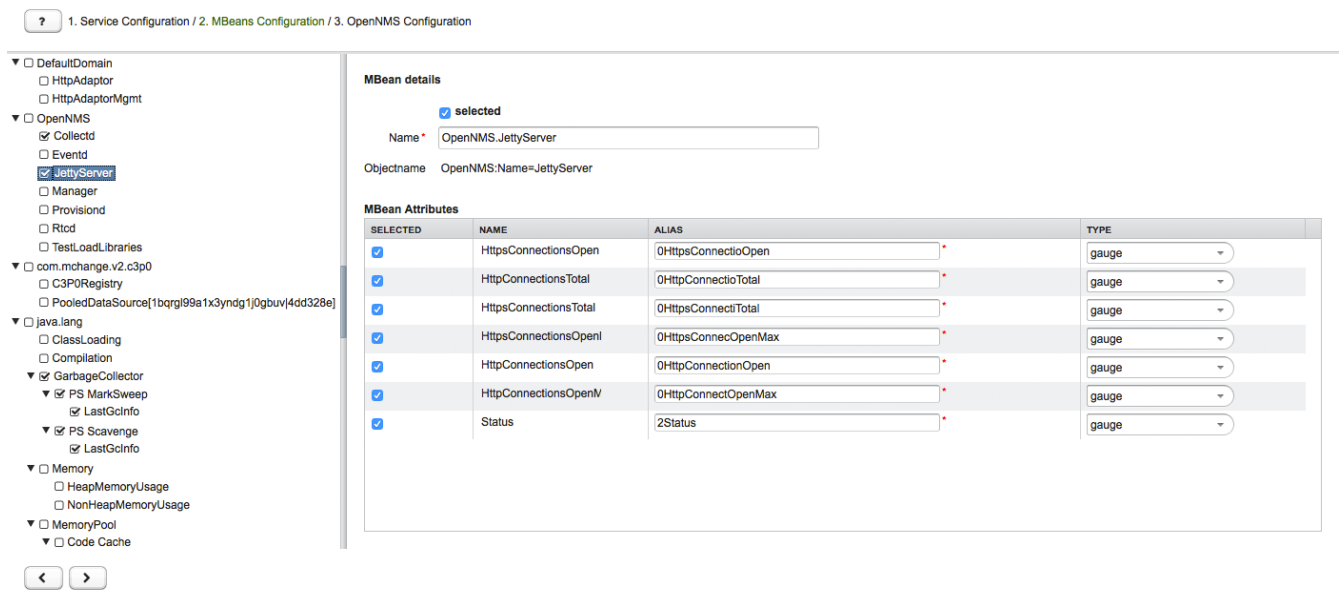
?

1. Service Configuration / 2. MBeans Configuration / 3. OpenNMS Configuration

DefaultDomain
HttpAdaptor
HttpAdaptorMgmt
OpenNMS
Collectd
Eventd
JettyServer
Manager
Provisiond
Rtcd
TestLoadLibraries
com.mchange.v2.c3p0
C3P0Registry
PooledDataSource[1bqrgl99a1x3yndg1j0gbuv|4dd328e]
java.lang
ClassLoading
Compilation
GarbageCollector
PS MarkSweep
LastGcInfo
PS Scavenge
LastGcInfo
Memory
HeapMemoryUsage
NonHeapMemoryUsage
MemoryPool
Code Cache

MBean details

selected

Name * OpenNMS.JettyServer

Objectname OpenNMS:Name=JettyServer

MBean Attributes

| SELECTED | NAME | ALIAS | TYPE |
|---|---|---|---|
| ☑ | HttpsConnectionsOpen | 0HttpsConnectioOpen * | gauge |
| ☑ | HttpConnectionsTotal | 0HttpConnectioTotal * | gauge |
| ☑ | HttpsConnectionsTotal | 0HttpsConnectiTotal * | gauge |
| ☑ | HttpsConnectionsOpenI | 0HttpsConnecOpenMax * | gauge |
| ☑ | HttpConnectionsOpen | 0HttpConnectionOpen * | gauge |
| ☑ | HttpConnectionsOpenM | 0HttpConnectOpenMax * | gauge |
| ☑ | Status | 2Status * | gauge |

< >